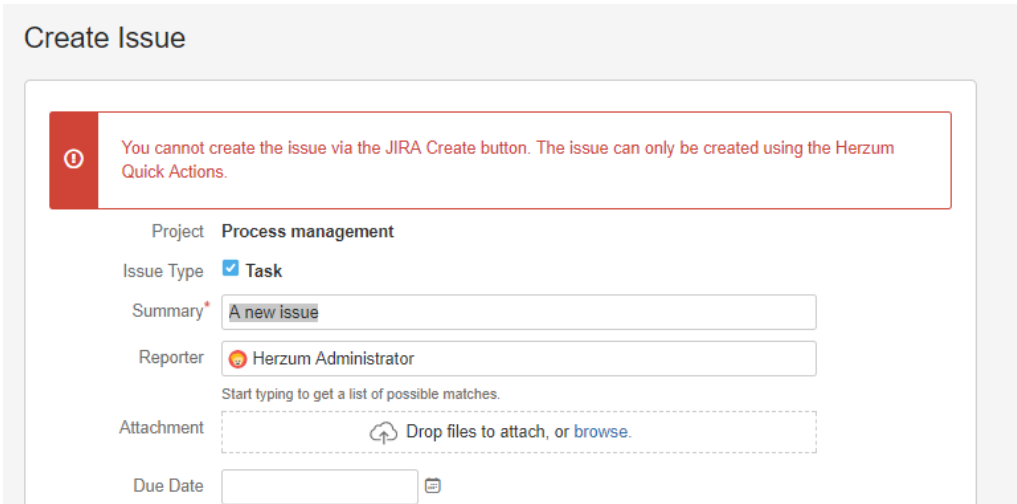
Create Issue

You cannot create the issue via the JIRA Create button. The issue can only be created using the Herzum Quick Actions.

Project Process management

Issue Type Task

Summary* A new issue

Reporter Herzum Administrator

Start typing to get a list of possible matches.

Attachment Drop files to attach, or browse.

Due Date